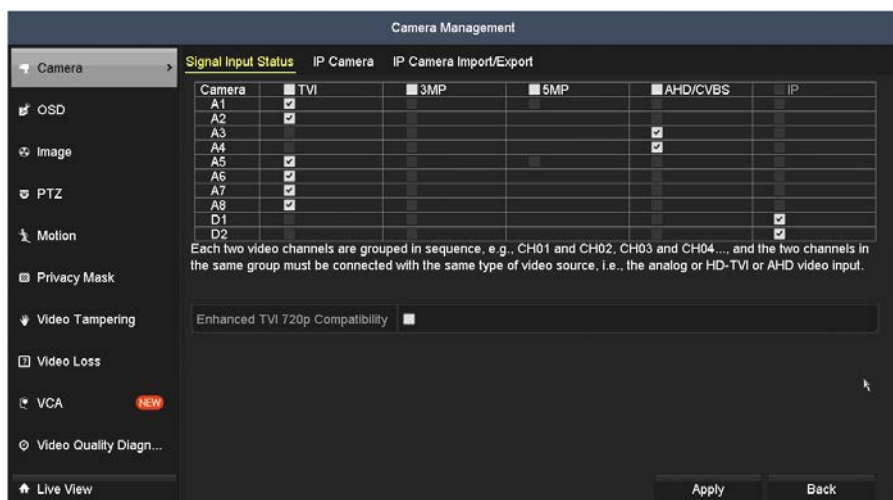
Camera Management

Camera
OSD
Image
PTZ
Motion
Privacy Mask
Video Tampering
Video Loss
VCA NEW
Video Quality Diagn...
Live View

Signal Input Status IP Camera IP Camera Import/Export

| Camera | TVI | 3MP | 5MP | AHD/CVBS | IP |
|---|---|---|---|---|---|
| A1 | ☑ | | | | |
| A2 | ☑ | | | | |
| A3 | | | | ☑ | |
| A4 | | | | ☑ | |
| A5 | ☑ | | | | |
| A6 | ☑ | | | | |
| A7 | ☑ | | | | |
| A8 | ☑ | | | | |
| D1 | | | | | ☑ |
| D2 | | | | | ☑ |

Each two video channels are grouped in sequence, e.g., CH01 and CH02, CH03 and CH04..., and the two channels in the same group must be connected with the same type of video source, i.e., the analog or HD-TVI or AHD video input.

Enhanced TVI 720p Compatibility

Apply Back